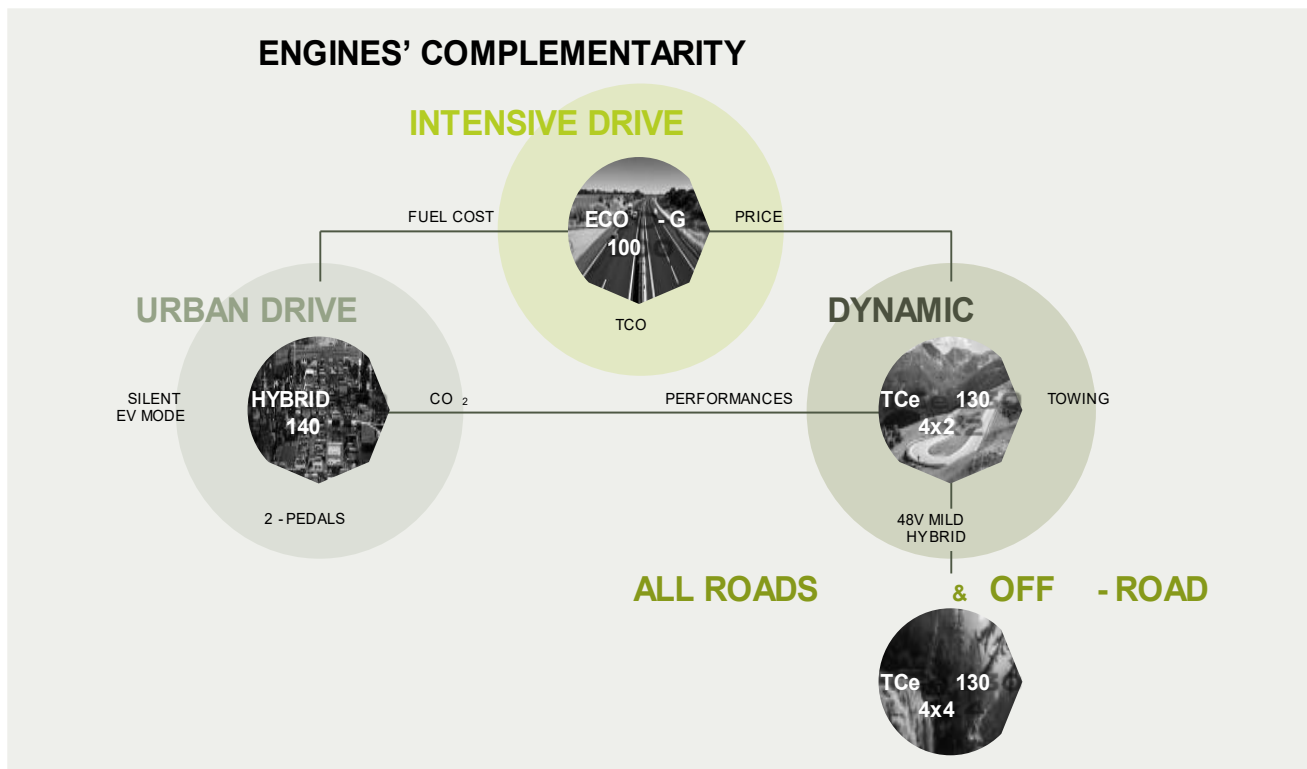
ENGINES' COMPLEMENTARITY

INTENSIVE DRIVE

FUEL COST

ECO-G 100

PRICE

TCO

URBAN DRIVE

DYNAMIC

SILENT EV MODE

HYBRID 140

$CO_2$

PERFORMANCES

TCe 130 4x2

TOWING

2-PEDALS

48V MILD HYBRID

ALL ROADS & OFF-ROAD

TCe 130 4x4